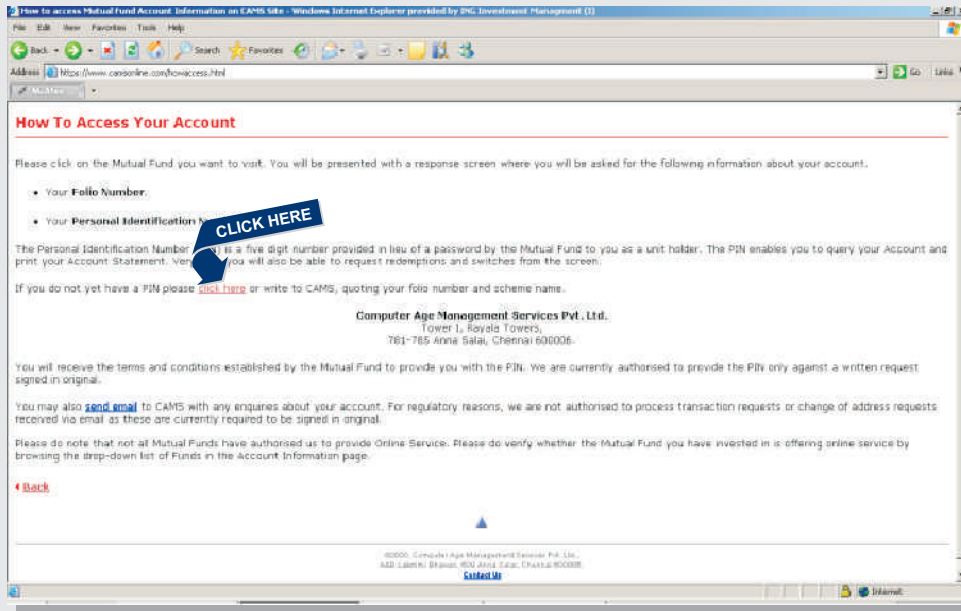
How to access Mutual Fund Account Information on CAMS Site - Windows Internet Explorer provided by ING Investment Management (I)

File Edit View Favorites Tools Help

Back Search Favorites

Address https://www.camsonline.com/howaccess.html

Go Links

How To Access Your Account

Please click on the Mutual Fund you want to visit. You will be presented with a response screen where you will be asked for the following information about your account.

- Your Folio Number.
- Your Personal Identification N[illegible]

CLICK HERE

The Personal Identification Number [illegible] is a five digit number provided in lieu of a password by the Mutual Fund to you as a unit holder. The PIN enables you to query your Account and print your Account Statement. Ver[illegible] you will also be able to request redemptions and switches from the screen.

If you do not yet have a PIN please click here or write to CAMS, quoting your folio number and scheme name.

Computer Age Management Services Pvt. Ltd.
Tower I, Rayala Towers,
781-785 Anna Salai, Chennai 600006.

You will receive the terms and conditions established by the Mutual Fund to provide you with the PIN. We are currently authorised to provide the PIN only against a written request signed in original.

You may also send email to CAMS with any enquiries about your account. For regulatory reasons, we are not authorised to process transaction requests or change of address requests received via email as these are currently required to be signed in original.

Please do note that not all Mutual Funds have authorised us to provide Online Service. Please do verify whether the Mutual Fund you have invested in is offering online service by browsing the drop-down list of Funds in the Account Information page.

Back

©2000, Computer Age Management Services Pvt. Ltd.,
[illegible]
Contact Us

Internet